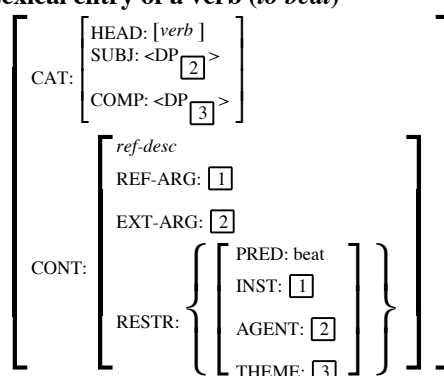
lexical entry of a verb (to beat)

CAT: HEAD: [verb]
SUBJ: <DP $\boxed{2}$>
COMP: <DP $\boxed{3}$>

CONT: ref-desc
REF-ARG: $\boxed{1}$
EXT-ARG: $\boxed{2}$
RESTR: PRED: beat
INST: $\boxed{1}$
AGENT: $\boxed{2}$
THEME: $\boxed{3}$